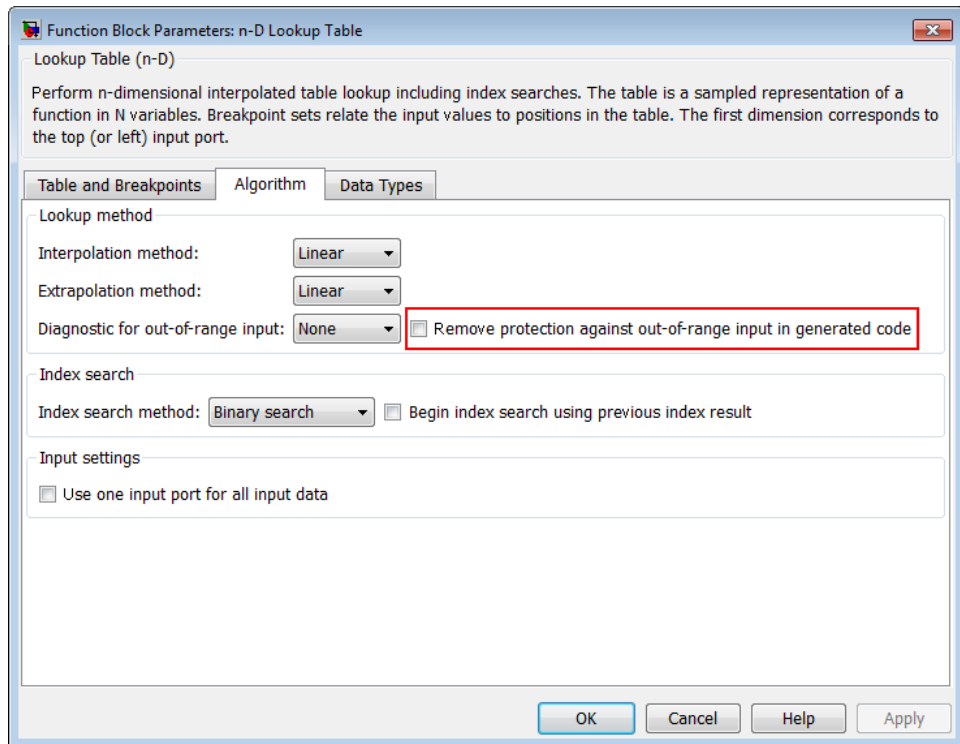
Function Block Parameters: n-D Lookup Table

Lookup Table (n-D)

Perform n-dimensional interpolated table lookup including index searches. The table is a sampled representation of a function in N variables. Breakpoint sets relate the input values to positions in the table. The first dimension corresponds to the top (or left) input port.

Table and Breakpoints | Algorithm | Data Types

Lookup method

Interpolation method: Linear

Extrapolation method: Linear

Diagnostic for out-of-range input: None

Remove protection against out-of-range input in generated code

Index search

Index search method: Binary search

Begin index search using previous index result

Input settings

Use one input port for all input data

OK | Cancel | Help | Apply